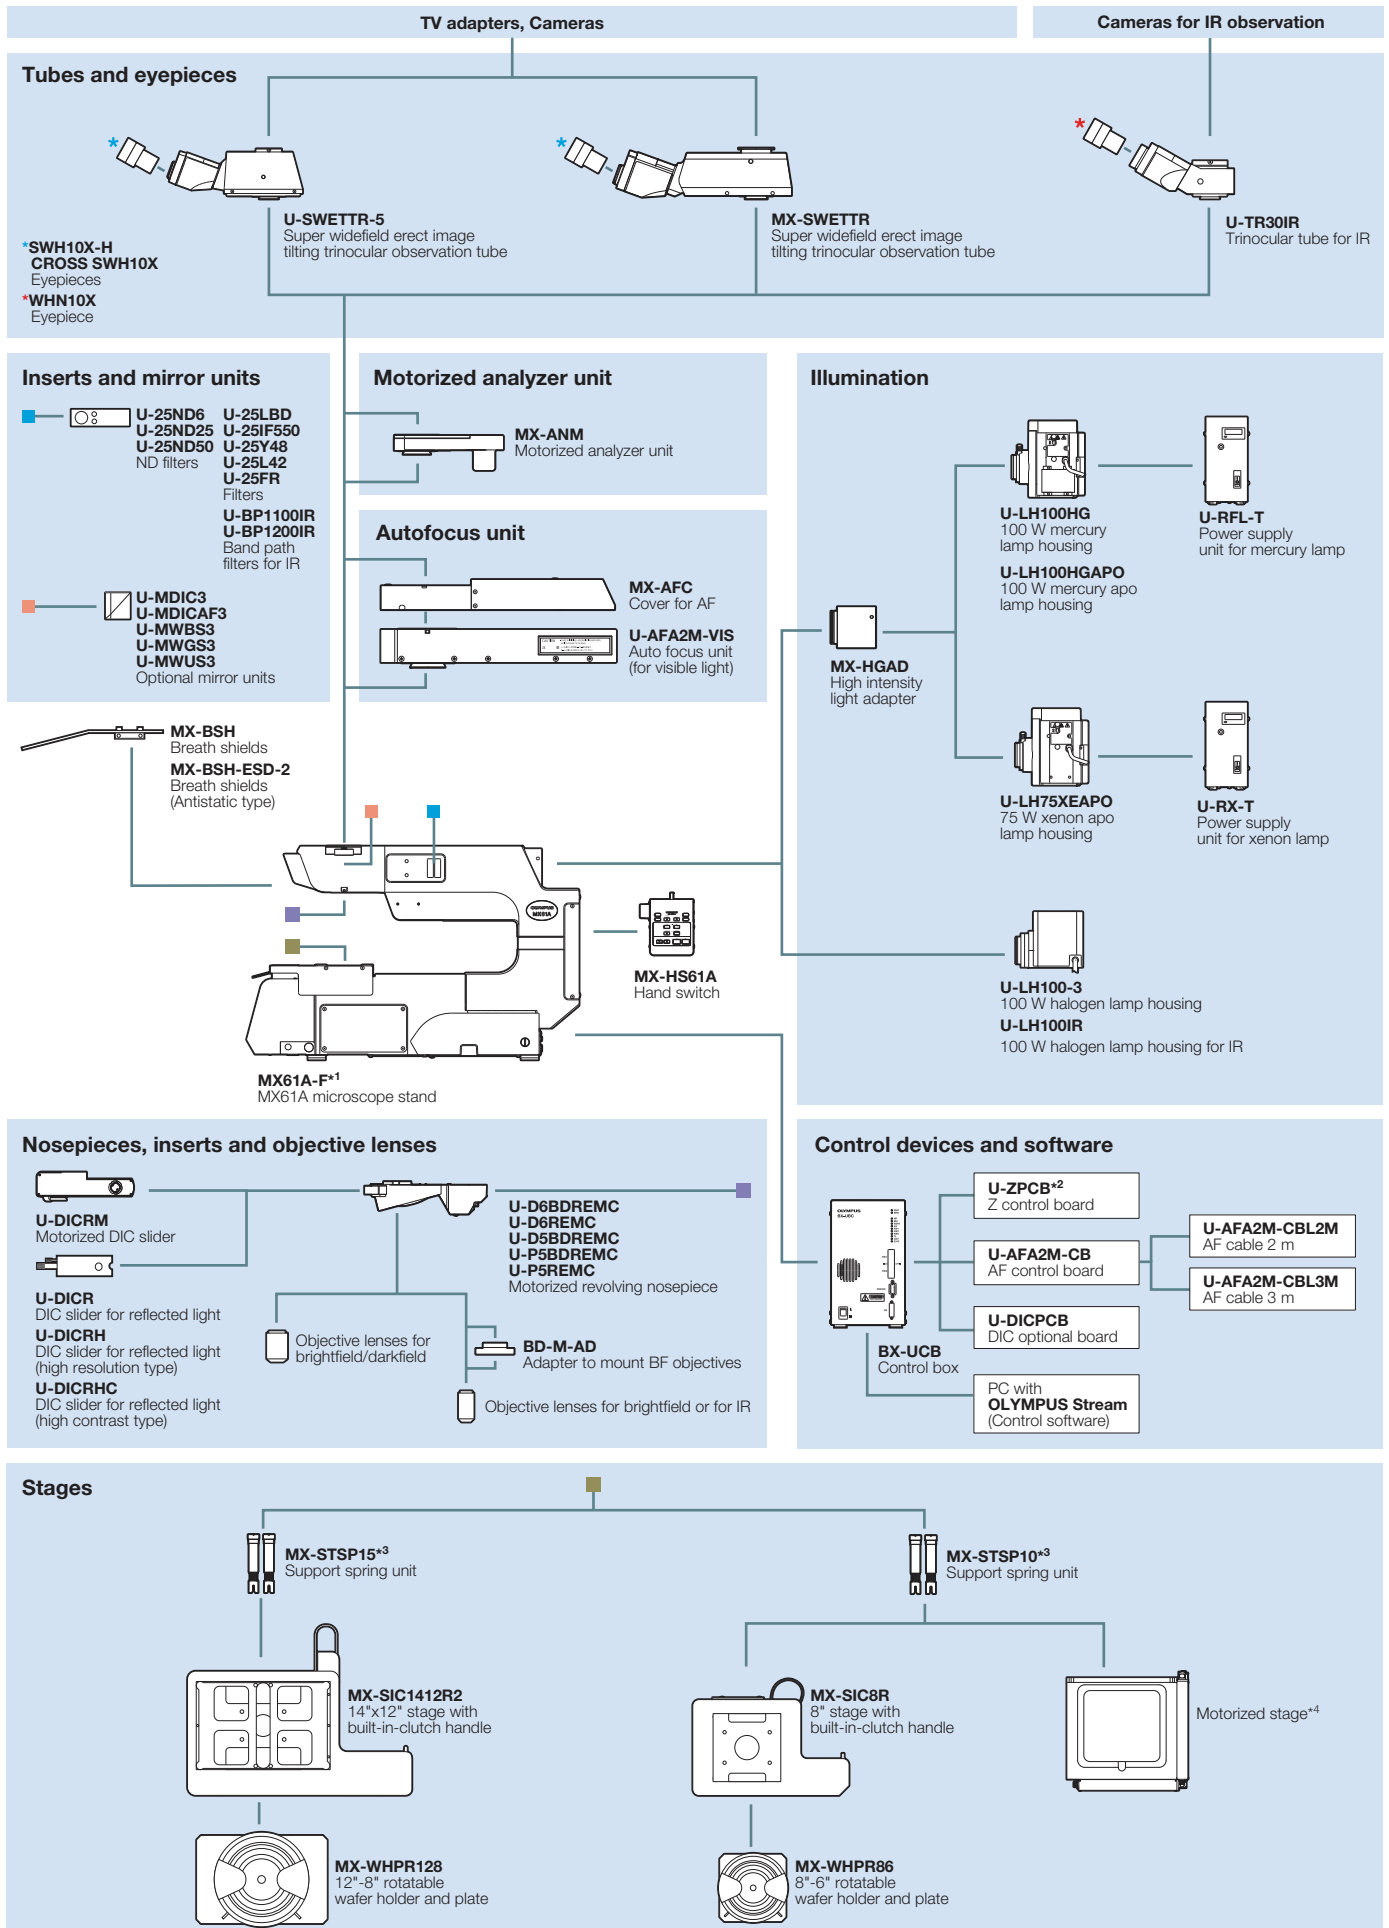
TV adapters, Cameras

Cameras for IR observation

Tubes and eyepieces

*SWH10X-H
CROSS SWH10X
Eyepieces
*WHN10X
Eyepiece

U-SWETTR-5
Super widefield erect image tilting trinocular observation tube

MX-SWETTR
Super widefield erect image tilting trinocular observation tube

U-TR30IR
Trinocular tube for IR

Inserts and mirror units

U-25ND6
U-25ND25
U-25ND50
ND filters

U-25LBD
U-25IF550
U-25Y48
U-25L42
U-25FR
Filters

U-BP1100IR
U-BP1200IR
Band path filters for IR

U-MDIC3
U-MDICAF3
U-MWBS3
U-MWGS3
U-MWUS3
Optional mirror units

Motorized analyzer unit

MX-ANM
Motorized analyzer unit

Autofocus unit

MX-AFC
Cover for AF

U-AFA2M-VIS
Auto focus unit (for visible light)

Illumination

U-LH100HG
100 W mercury lamp housing

U-LH100HGAPO
100 W mercury apo lamp housing

U-RFL-T
Power supply unit for mercury lamp

MX-HGAD
High intensity light adapter

U-LH75XEAPO
75 W xenon apo lamp housing

U-RX-T
Power supply unit for xenon lamp

U-LH100-3
100 W halogen lamp housing
U-LH100IR
100 W halogen lamp housing for IR

MX-BSH
Breath shields
MX-BSH-ESD-2
Breath shields (Antistatic type)

MX-HS61A
Hand switch

MX61A-F*1
MX61A microscope stand

Nosepieces, inserts and objective lenses

U-DICRM
Motorized DIC slider

U-DICR
DIC slider for reflected light
U-DICRH
DIC slider for reflected light (high resolution type)
U-DICRHC
DIC slider for reflected light (high contrast type)

U-D6BDREMC
U-D6REMC
U-D5BDREMC
U-P5BDREMC
U-P5REMC
Motorized revolving nosepiece

Objective lenses for brightfield/darkfield

BD-M-AD
Adapter to mount BF objectives

Objective lenses for brightfield or for IR

Control devices and software

U-ZPCB*2
Z control board

U-AFA2M-CB
AF control board

U-DICPCB
DIC optional board

U-AFA2M-CBL2M
AF cable 2 m

U-AFA2M-CBL3M
AF cable 3 m

BX-UCB
Control box

PC with
OLYMPUS Stream
(Control software)

Stages

MX-STSP15*3
Support spring unit

MX-STSP10*3
Support spring unit

MX-SIC1412R2
14"x12" stage with built-in-clutch handle

MX-SIC8R
8" stage with built-in-clutch handle

Motorized stage*4

MX-WHPR128
12"-8" rotatable wafer holder and plate

MX-WHPR86
8"-6" rotatable wafer holder and plate